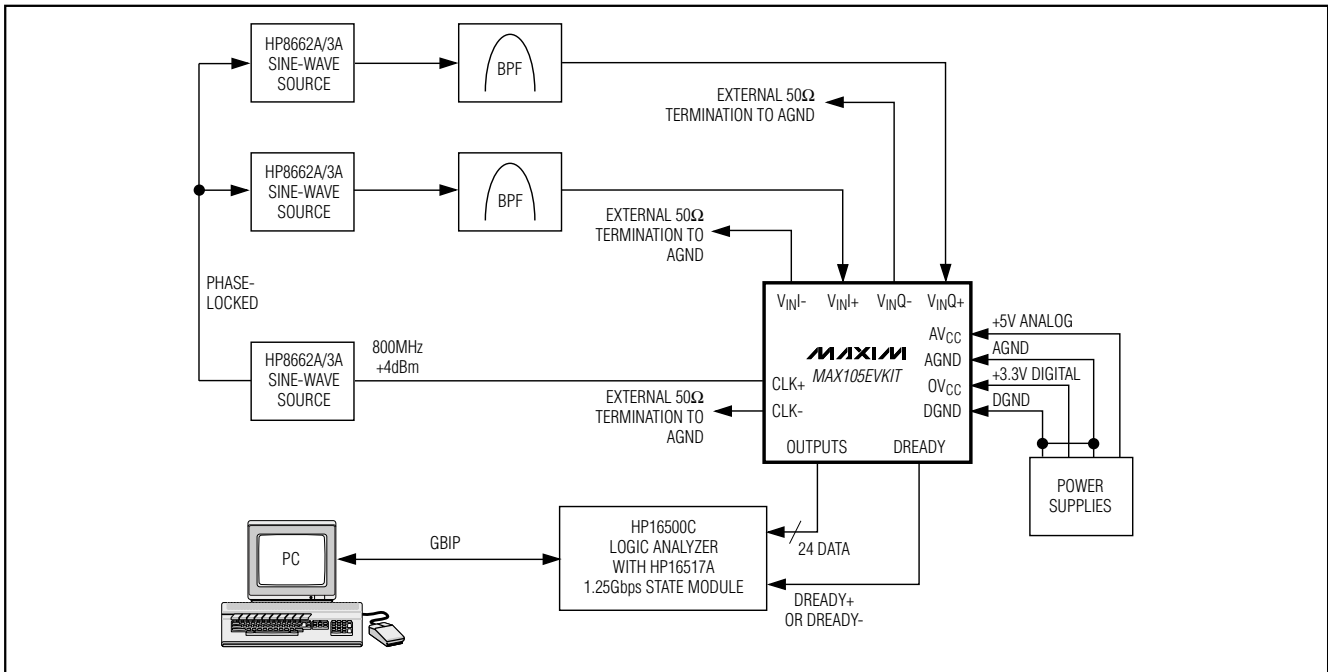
HP8662A/3A SINE-WAVE SOURCE

BPF

EXTERNAL 50Ω TERMINATION TO AGND

HP8662A/3A SINE-WAVE SOURCE

BPF

EXTERNAL 50Ω TERMINATION TO AGND

PHASE-LOCKED

$V_{IN}I-$ $V_{IN}I+$ $V_{IN}Q-$ $V_{IN}Q+$

+5V ANALOG

$AV_{CC}$

AGND

HP8662A/3A SINE-WAVE SOURCE

800MHz +4dBm

MAXIM

MAX105EVKIT

AGND

+3.3V DIGITAL

$OV_{CC}$

DGND

DGND

CLK+

CLK-

EXTERNAL 50Ω TERMINATION TO AGND

OUTPUTS

DREADY

POWER SUPPLIES

PC

GBIP

HP16500C LOGIC ANALYZER WITH HP16517A 1.25Gbps STATE MODULE

24 DATA

DREADY+ OR DREADY-